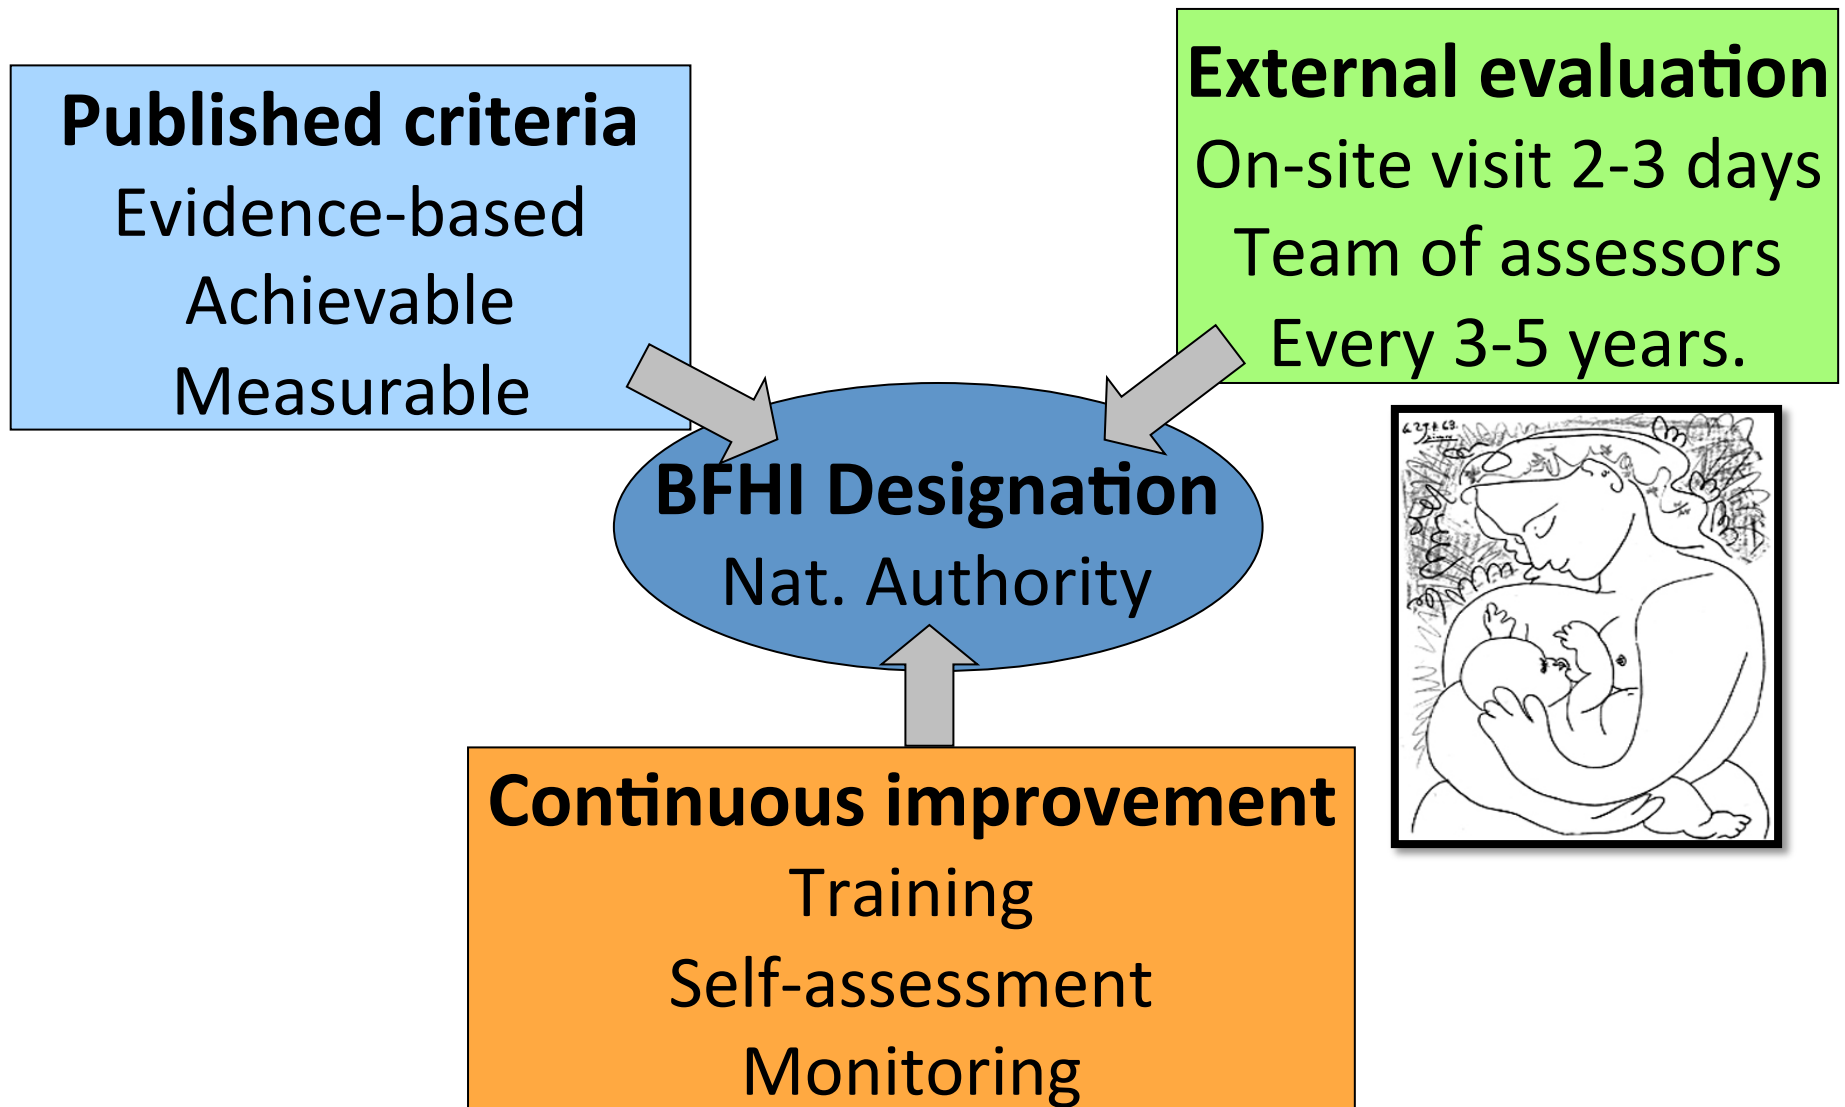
Published criteria
Evidence-based
Achievable
Measurable

External evaluation
On-site visit 2-3 days
Team of assessors
Every 3-5 years.

BFHI Designation
Nat. Authority

Continuous improvement
Training
Self-assessment
Monitoring